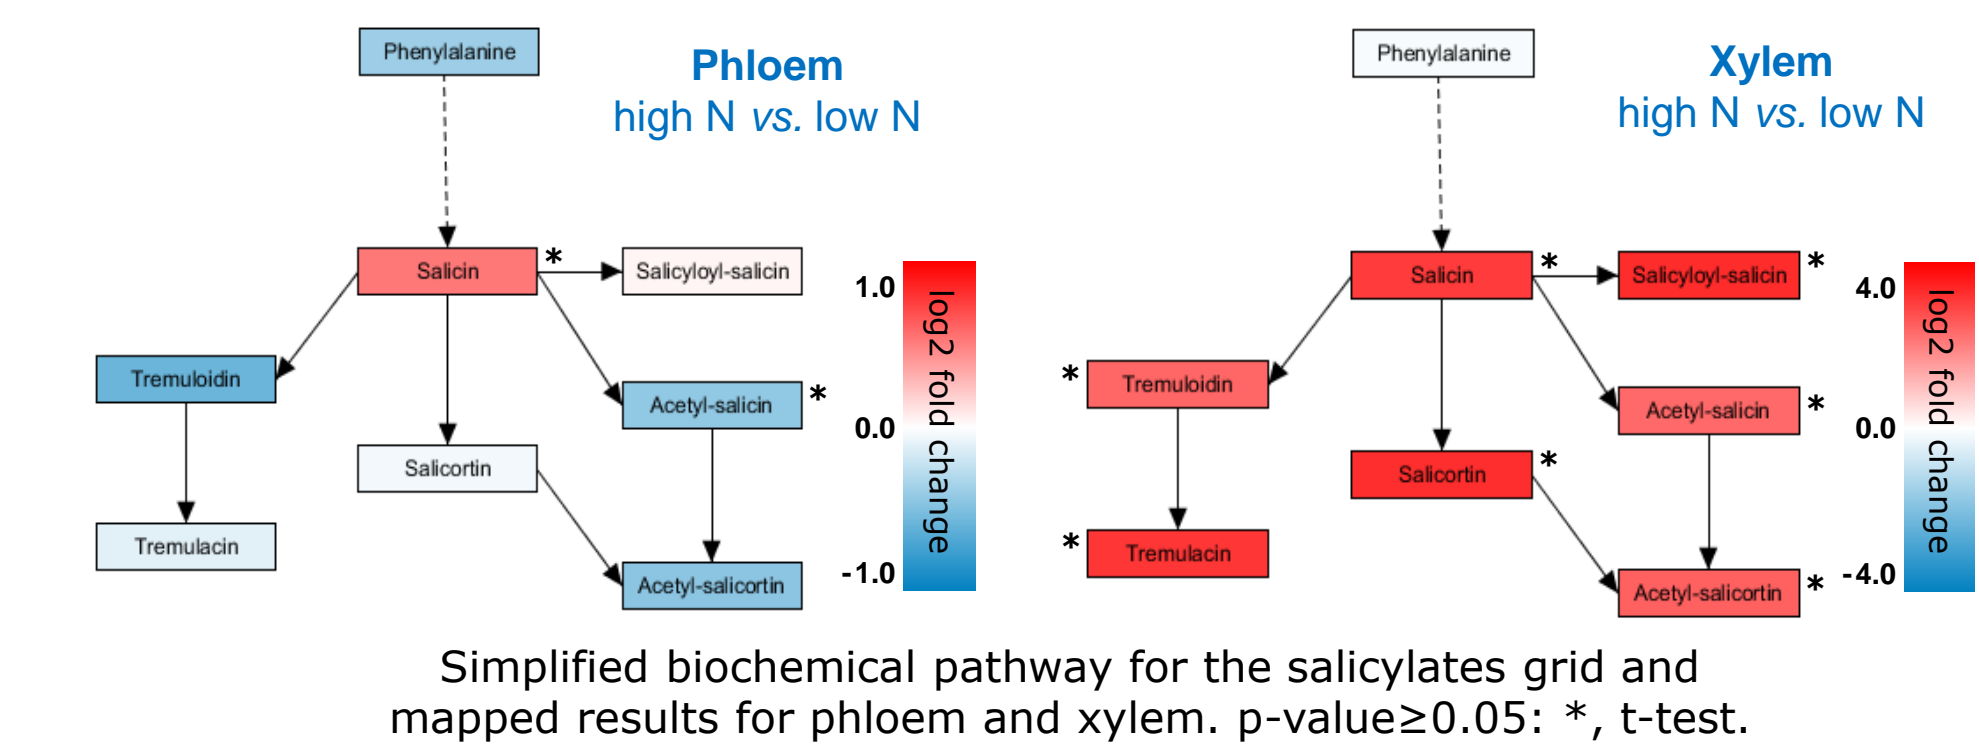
Phenylalanine

Phloem
high N *vs.* low N

Salicin *

Salicyloyl-salicin

Tremuloidin

Acetyl-salicin *

Salicortin

Tremulacin

Acetyl-salicortin

1.0
0.0
-1.0
log2 fold change

Phenylalanine

Xylem
high N *vs.* low N

Salicin *

Salicyloyl-salicin *

* Tremuloidin

Acetyl-salicin *

Salicortin *

* Tremulacin

Acetyl-salicortin *

4.0
0.0
-4.0
log2 fold change

Simplified biochemical pathway for the salicylates grid and mapped results for phloem and xylem. p-value≥0.05: *, t-test.